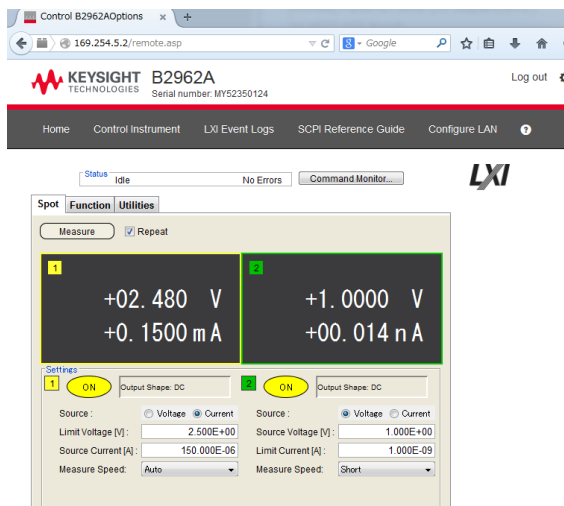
Control B2962AOptions ×   +

169.254.5.2/remote.asp

Google

KEYSIGHT TECHNOLOGIES B2962A
Serial number: MY52350124

Log out

Home   Control Instrument   LXI Event Logs   SCPI Reference Guide   Configure LAN   ?

Status
Idle   No Errors   Command Monitor...

LXI

Spot   Function   Utilities

Measure   Repeat

1
+02.480 V
+0.1500 mA

2
+1.0000 V
+00.014 nA

Settings

1   ON   Output Shape: DC
Source :   Voltage   Current
Limit Voltage [V] :   2.500E+00
Source Current [A] :   150.000E-06
Measure Speed:   Auto

2   ON   Output Shape: DC
Source :   Voltage   Current
Source Voltage [V] :   1.000E+00
Limit Current [A] :   1.000E-09
Measure Speed:   Short